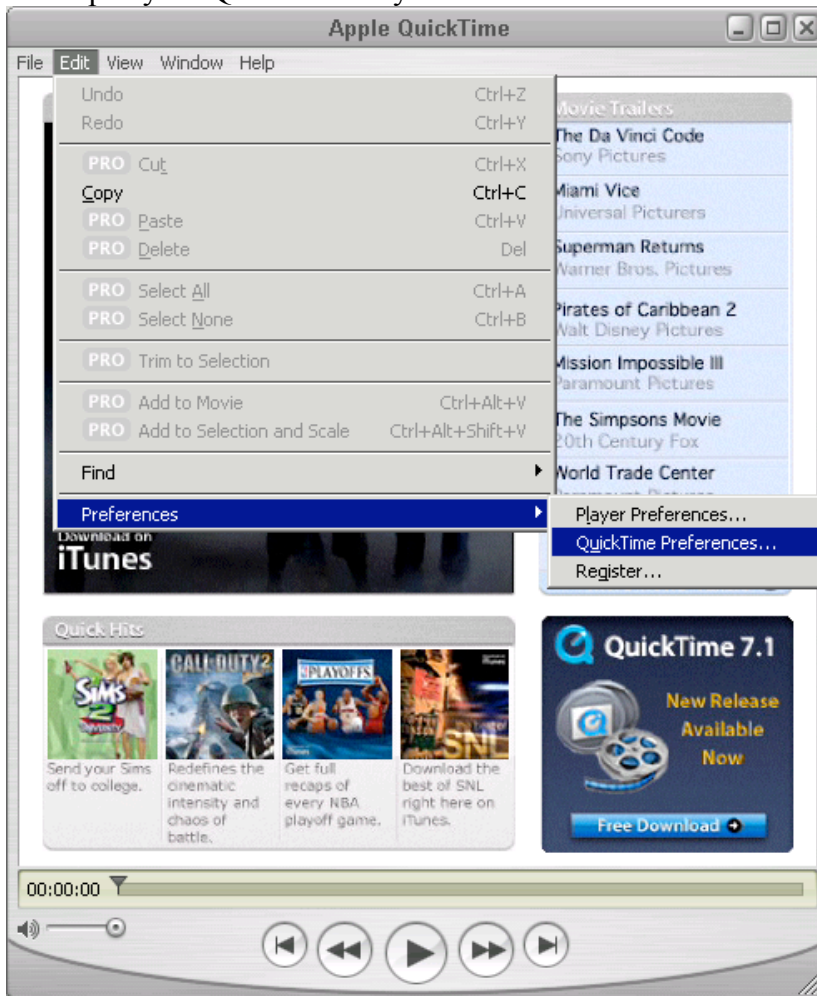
Apple QuickTime

File Edit View Window Help

Undo Ctrl+Z
Redo Ctrl+Y
PRO Cut Ctrl+X
Copy Ctrl+C
PRO Paste Ctrl+V
PRO Delete Del
PRO Select All Ctrl+A
PRO Select None Ctrl+B
PRO Trim to Selection
PRO Add to Movie Ctrl+Alt+V
PRO Add to Selection and Scale Ctrl+Alt+Shift+V
Find
Preferences

Player Preferences...
QuickTime Preferences...
Register...

Movie Trailers
The Da Vinci Code
Sony Pictures
Miami Vice
Universal Pictures
Superman Returns
Warner Bros. Pictures
Pirates of Caribbean 2
Walt Disney Pictures
Mission Impossible III
Paramount Pictures
The Simpsons Movie
20th Century Fox
World Trade Center
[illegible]

Download on
iTunes

Quick Hits
Send your Sims off to college.
Redefines the cinematic intensity and chaos of battle.
Get full recaps of every NBA playoff game.
Download the best of SNL right here on iTunes.

QuickTime 7.1
New Release Available Now
Free Download

00:00:00